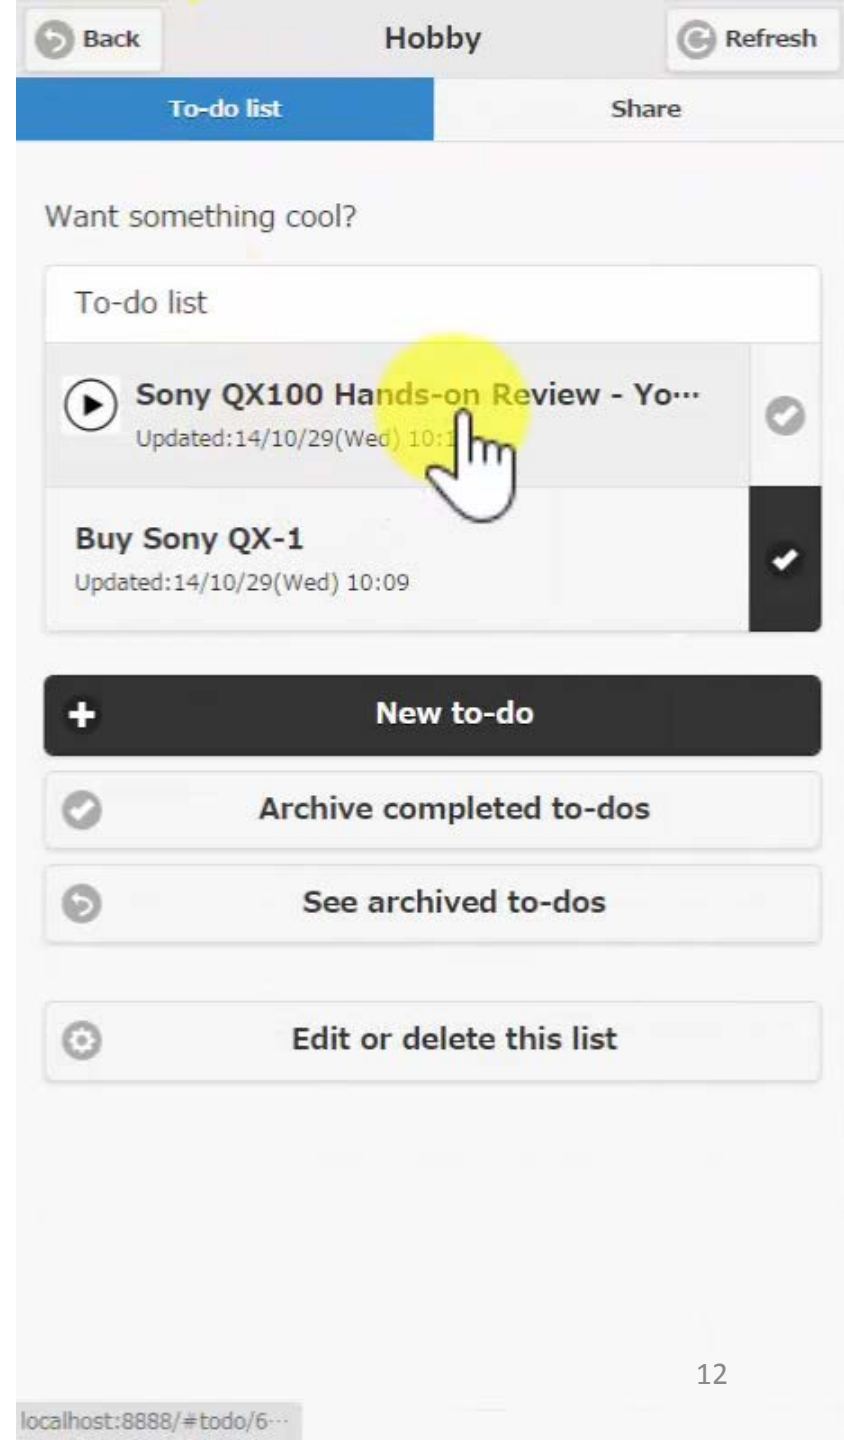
Back
Hobby
Refresh

To-do list
Share

Want something cool?

To-do list

Sony QX100 Hands-on Review - Yo…
Updated:14/10/29(Wed) 10:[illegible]

Buy Sony QX-1
Updated:14/10/29(Wed) 10:09

New to-do

Archive completed to-dos

See archived to-dos

Edit or delete this list

12

localhost:8888/#todo/6…